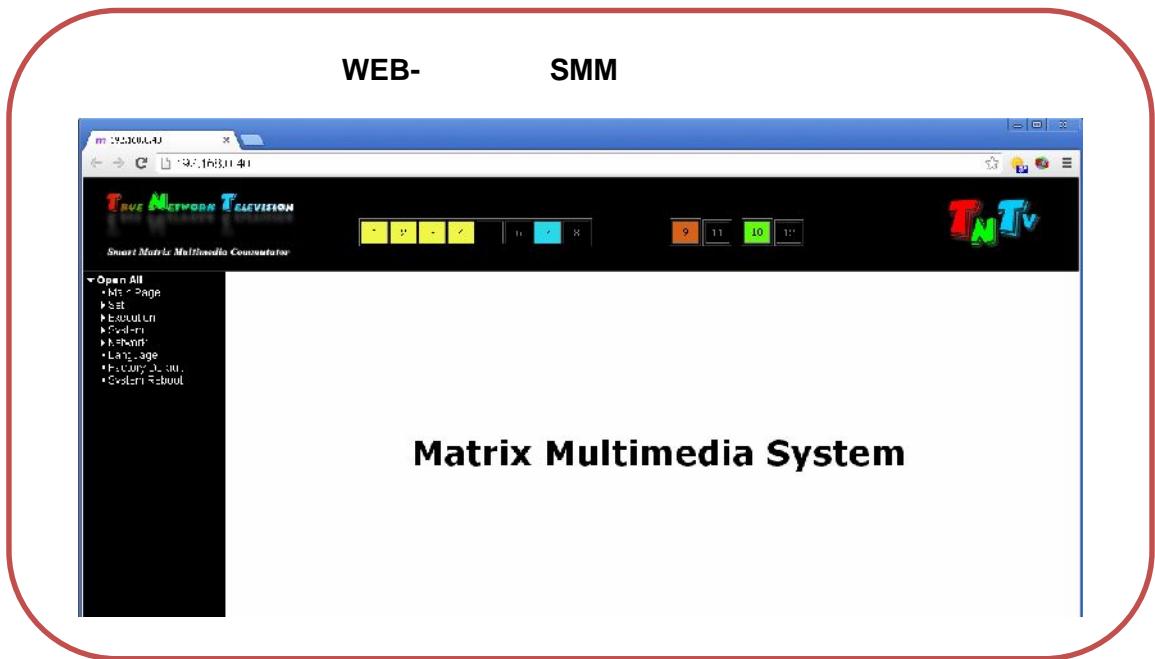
WEB- SMM

192.168.0.40

192.168.0.40

TRUE NETWORK TELEVISION

Smart Matrix Multimedia Commutator

9 11 10 12

TNTv

▾ Open All
• Main Page
▸ Set
▸ Execution
▸ System
▸ Network
• Language
• Factory Default
• System Reboot

Matrix Multimedia System